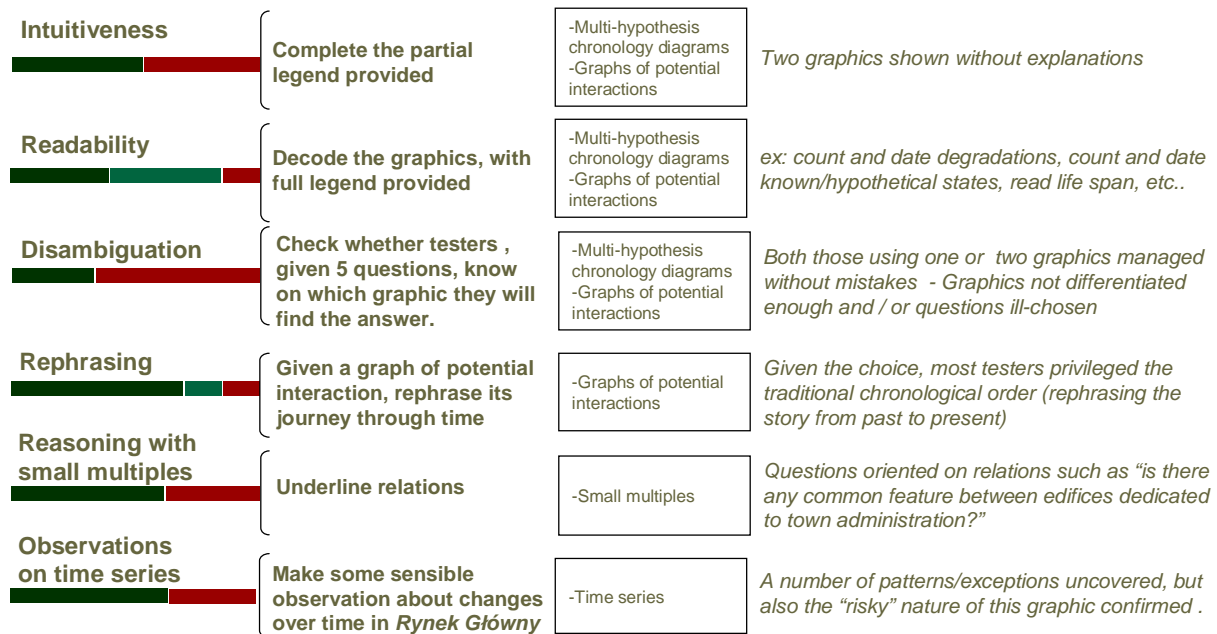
Intuitiveness

Complete the partial legend provided

-Multi-hypothesis chronology diagrams
-Graphs of potential interactions

Two graphics shown without explanations

Readability

Decode the graphics, with full legend provided

-Multi-hypothesis chronology diagrams
-Graphs of potential interactions

ex: count and date degradations, count and date known/hypothetical states, read life span, etc..

Disambiguation

Check whether testers , given 5 questions, know on which graphic they will find the answer.

-Multi-hypothesis chronology diagrams
-Graphs of potential interactions

Both those using one or two graphics managed without mistakes - Graphics not differentiated enough and / or questions ill-chosen

Rephrasing

Given a graph of potential interaction, rephrase its journey through time

-Graphs of potential interactions

Given the choice, most testers privileged the traditional chronological order (rephrasing the story from past to present)

Reasoning with small multiples

Underline relations

-Small multiples

Questions oriented on relations such as "is there any common feature between edifices dedicated to town administration?"

Observations on time series

Make some sensible observation about changes over time in Rynek Główny

-Time series

A number of patterns/exceptions uncovered, but also the "risky" nature of this graphic confirmed .